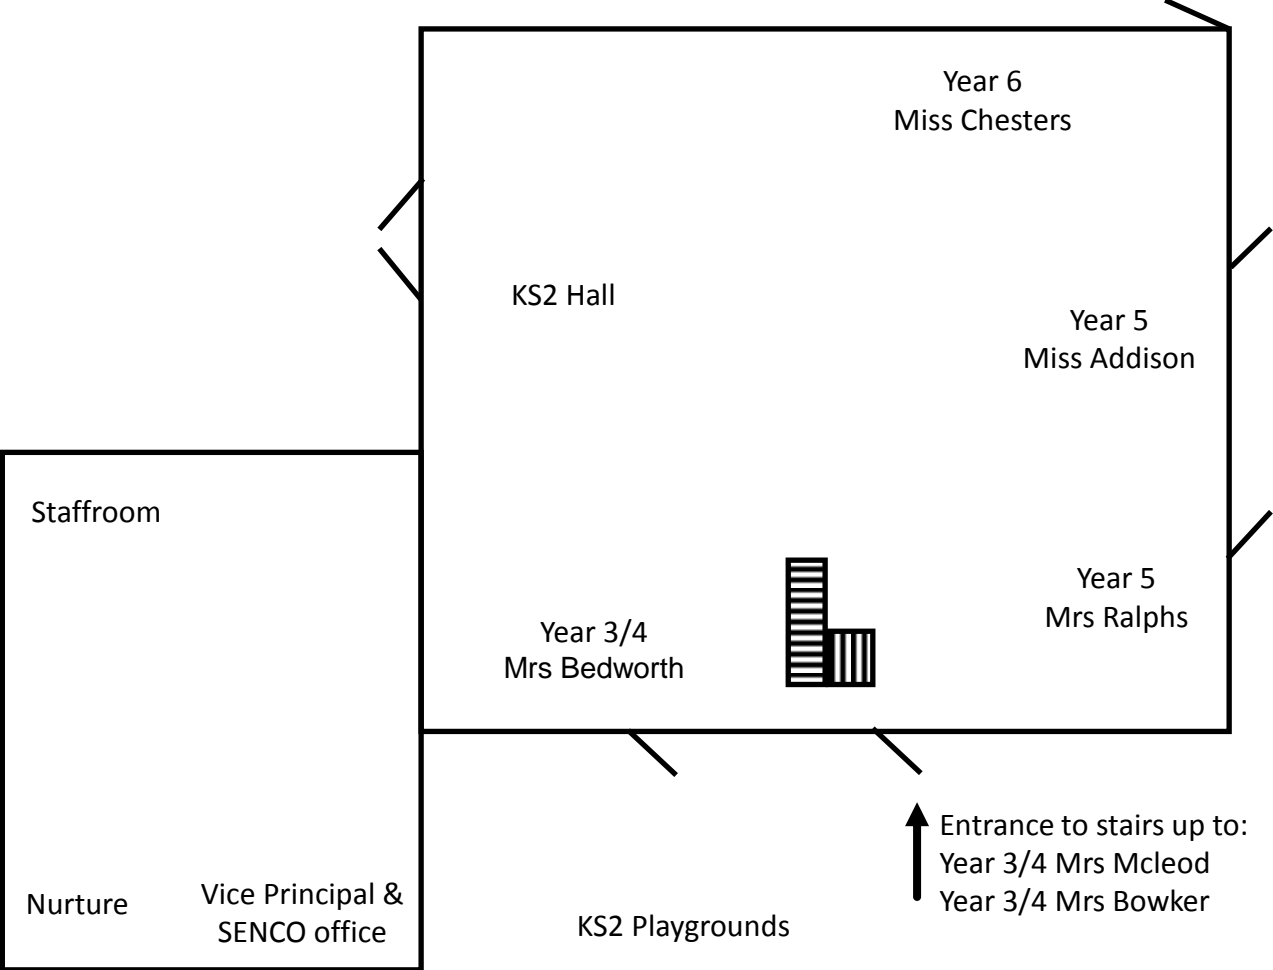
Year 6
Miss Chesters

KS2 Hall

Year 5
Miss Addison

Staffroom

Year 5
Mrs Ralphs

Year 3/4
Mrs Bedworth

Entrance to stairs up to:
Year 3/4 Mrs Mcleod
Year 3/4 Mrs Bowker

Nurture

Vice Principal &
SENCO office

KS2 Playgrounds